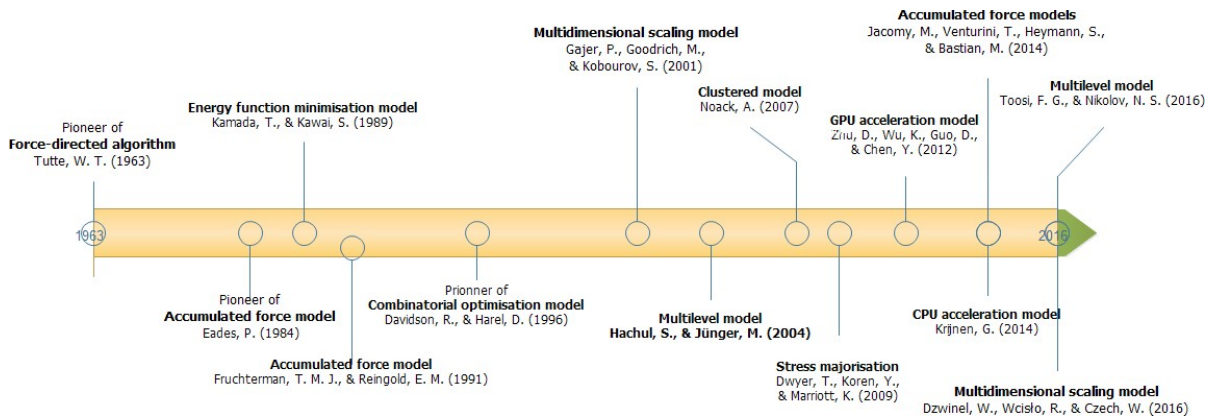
Multidimensional scaling model
Gajer, P., Goodrich, M., & Kobourov, S. (2001)

Accumulated force models
Jacomy, M., Venturini, T., Heymann, S., & Bastian, M. (2014)

Multilevel model
Toosi, F. G., & Nikolov, N. S. (2016)

Clustered model
Noack, A. (2007)

GPU acceleration model
Zhu, D., Wu, K., Guo, D., & Chen, Y. (2012)

Energy function minimisation model
Kamada, T., & Kawai, S. (1989)

Pioneer of
Force-directed algorithm
Tutte, W. T. (1963)

1963

2016

Pioneer of
Accumulated force model
Eades, P. (1984)

Prionner of
Combinatorial optimisation model
Davidson, R., & Harel, D. (1996)

Multilevel model
Hachul, S., & Jünger, M. (2004)

CPU acceleration model
Krijnen, G. (2014)

Accumulated force model
Fruchterman, T. M. J., & Reingold, E. M. (1991)

Stress majorisation
Dwyer, T., Koren, Y., & Marriott, K. (2009)

Multidimensional scaling model
Dzwinel, W., Wcisło, R., & Czech, W. (2016)